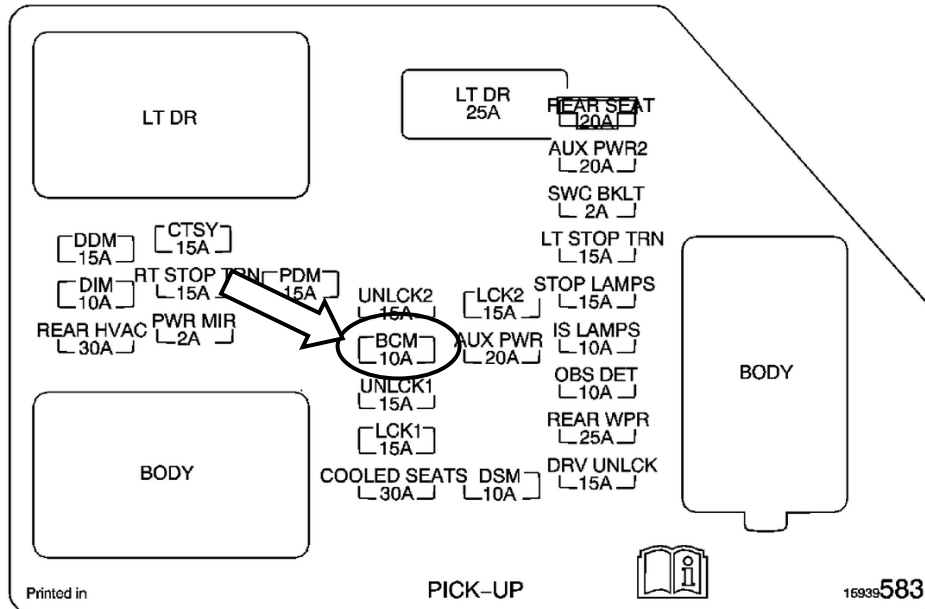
LT DR

LT DR
25A

REAR SEAT
20A

AUX PWR2
20A

SWC BKLT
2A

LT STOP TRN
15A

STOP LAMPS
15A

IS LAMPS
10A

OBS DET
10A

REAR WPR
25A

DRV UNLCK
15A

BODY

DDM
15A

CTSY
15A

DIM
10A

RT STOP TRN
15A

PDM
15A

UNLCK2
15A

LCK2
15A

REAR HVAC
30A

PWR MIR
2A

BCM
10A

AUX PWR
20A

UNLCK1
15A

LCK1
15A

BODY

COOLED SEATS
30A

DSM
10A

Printed in

PICK–UP

15939583